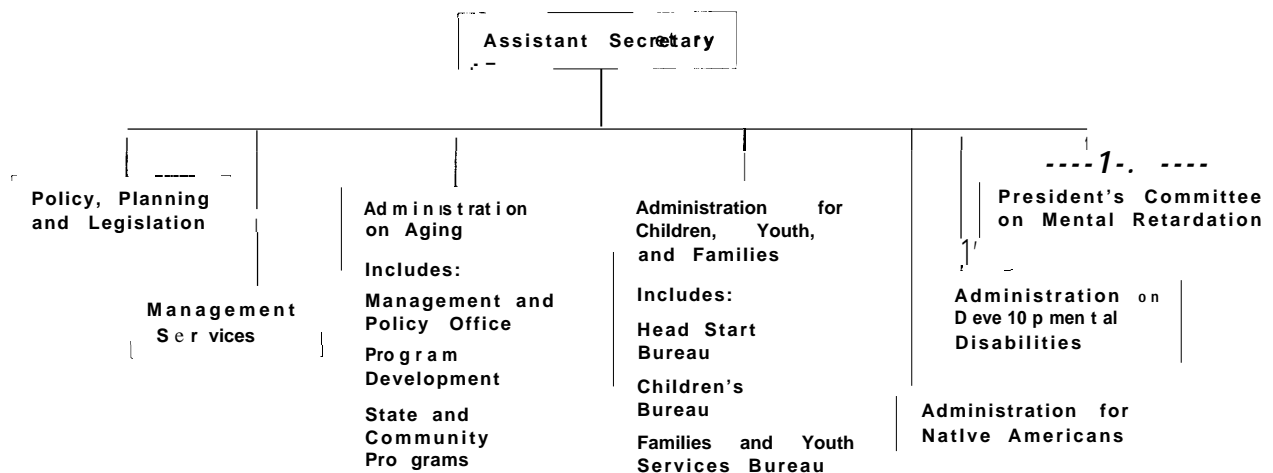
Assistant Secretary

Policy, Planning and Legislation

Management Services

Administration on Aging

Includes:

Management and Policy Office

Program Development

State and Community Programs

Administration for Children, Youth, and Families

Includes:

Head Start Bureau

Children's Bureau

Families and Youth Services Bureau

President's Committee on Mental Retardation

Administration on Developmental Disabilities

Administration for Natlve Americans